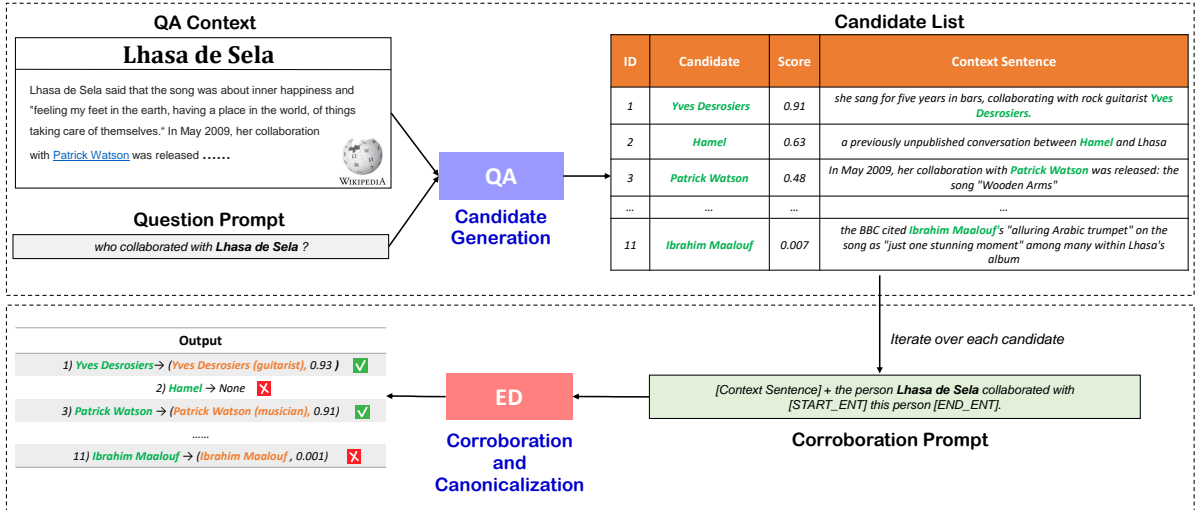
QA Context

Lhasa de Sela

Lhasa de Sela said that the song was about inner happiness and "feeling my feet in the earth, having a place in the world, of things taking care of themselves." In May 2009, her collaboration with Patrick Watson was released ……

Wikipedia

Question Prompt

who collaborated with **Lhasa de Sela** ?

QA

Candidate Generation

Candidate List

| ID | Candidate | Score | Context Sentence |
|---|---|---|---|
| 1 | Yves Desrosiers | 0.91 | she sang for five years in bars, collaborating with rock guitarist Yves Desrosiers. |
| 2 | Hamel | 0.63 | a previously unpublished conversation between Hamel and Lhasa |
| 3 | Patrick Watson | 0.48 | In May 2009, her collaboration with Patrick Watson was released: the song "Wooden Arms" |
| … | … | … | … |
| 11 | Ibrahim Maalouf | 0.007 | the BBC cited Ibrahim Maalouf's "alluring Arabic trumpet" on the song as "just one stunning moment" among many within Lhasa's album |

Iterate over each candidate

[Context Sentence] + the person **Lhasa de Sela** collaborated with [START_ENT] this person [END_ENT].

Corroboration Prompt

ED

Corroboration and Canonicalization

Output

1) Yves Desrosiers→ (Yves Desrosiers (guitarist), 0.93 )
2) Hamel → None
3) Patrick Watson → (Patrick Watson (musician), 0.91)
……
11) Ibrahim Maalouf → (Ibrahim Maalouf , 0.001)